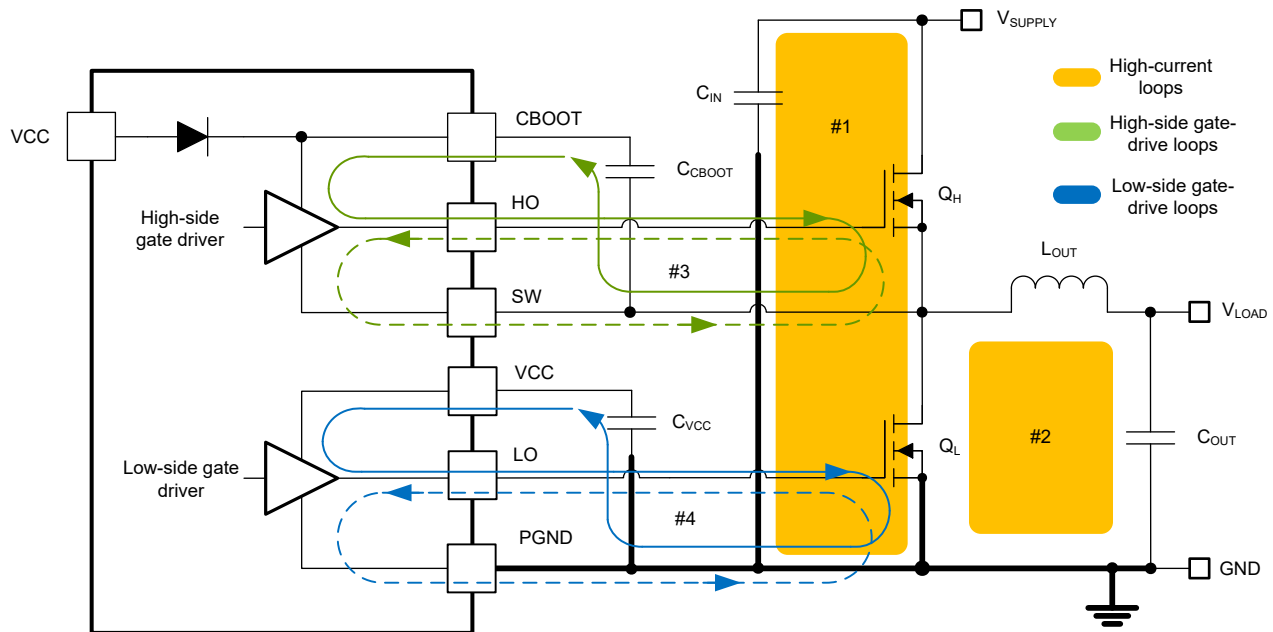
$V_{SUPPLY}$

High-current loops

High-side gate-drive loops

Low-side gate-drive loops

$C_{IN}$

VCC

CBOOT

#1

$C_{CBOOT}$

High-side gate driver

HO

$Q_H$

$L_{OUT}$

#3

SW

$V_{LOAD}$

VCC

$C_{VCC}$

#2

$C_{OUT}$

Low-side gate driver

LO

$Q_L$

#4

PGND

GND